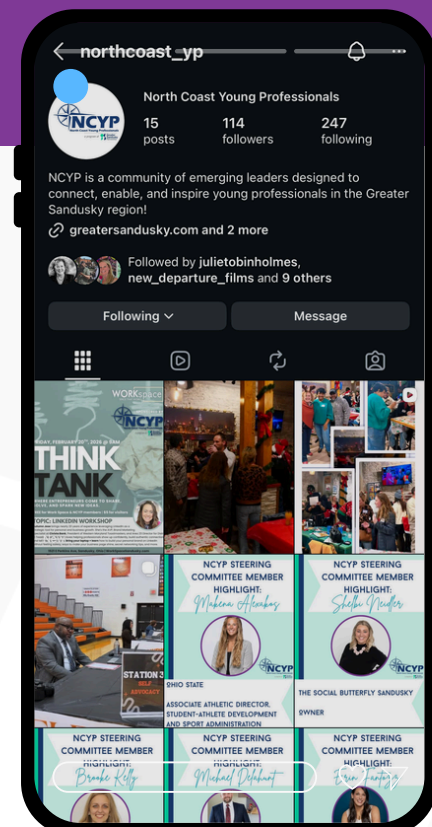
northcoast_yp

NCYP

North Coast Young Professionals

15 posts
114 followers
247 following

NCYP is a community of emerging leaders designed to connect, enable, and inspire young professionals in the Greater Sandusky region!

greatersandusky.com and 2 more

Followed by julietobinholmes, new_departure_films and 9 others

Following
Message

WORKspace

THINK TANK

TOPIC: LINKEDIN WORKSHOP

STATION 3

NCYP STEERING COMMITTEE MEMBER HIGHLIGHT: Makena Alcantar

OHIO STATE

ASSOCIATE ATHLETIC DIRECTOR, STUDENT-ATHLETE DEVELOPMENT AND SPORT ADMINISTRATION

NCYP STEERING COMMITTEE MEMBER HIGHLIGHT: Shelbi Neider

NCYP

THE SOCIAL BUTTERFLY SANDUSKY

OWNER

NCYP STEERING COMMITTEE MEMBER HIGHLIGHT: Brooke Kelly

NCYP STEERING COMMITTEE MEMBER HIGHLIGHT: Michael Delahunt

NCYP STEERING COMMITTEE MEMBER HIGHLIGHT: Erin Fantozzi